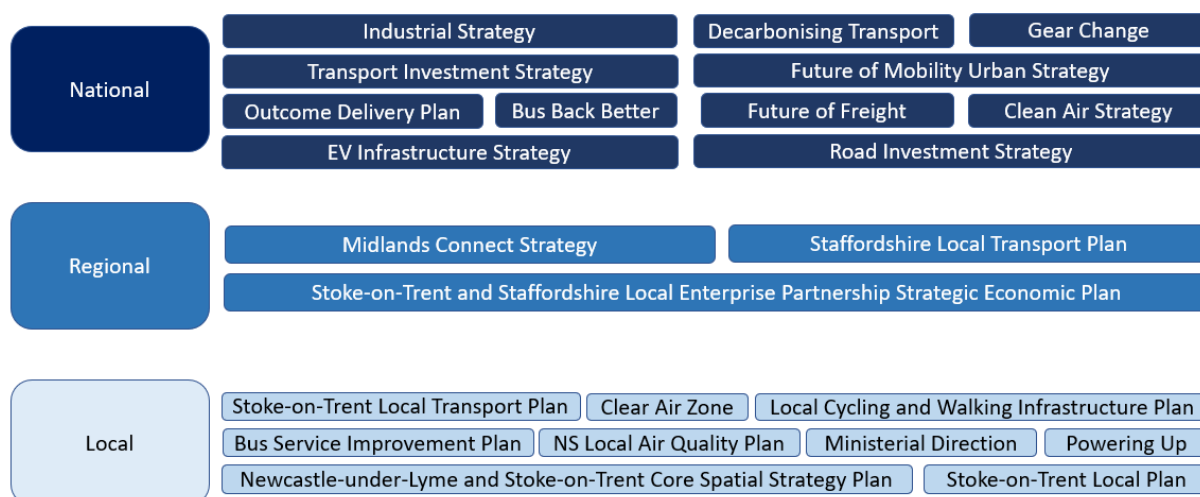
National

Industrial Strategy
Decarbonising Transport
Gear Change
Transport Investment Strategy
Future of Mobility Urban Strategy
Outcome Delivery Plan
Bus Back Better
Future of Freight
Clean Air Strategy
EV Infrastructure Strategy
Road Investment Strategy

Regional

Midlands Connect Strategy
Staffordshire Local Transport Plan
Stoke-on-Trent and Staffordshire Local Enterprise Partnership Strategic Economic Plan

Local

Stoke-on-Trent Local Transport Plan
Clear Air Zone
Local Cycling and Walking Infrastructure Plan
Bus Service Improvement Plan
NS Local Air Quality Plan
Ministerial Direction
Powering Up
Newcastle-under-Lyme and Stoke-on-Trent Core Spatial Strategy Plan
Stoke-on-Trent Local Plan